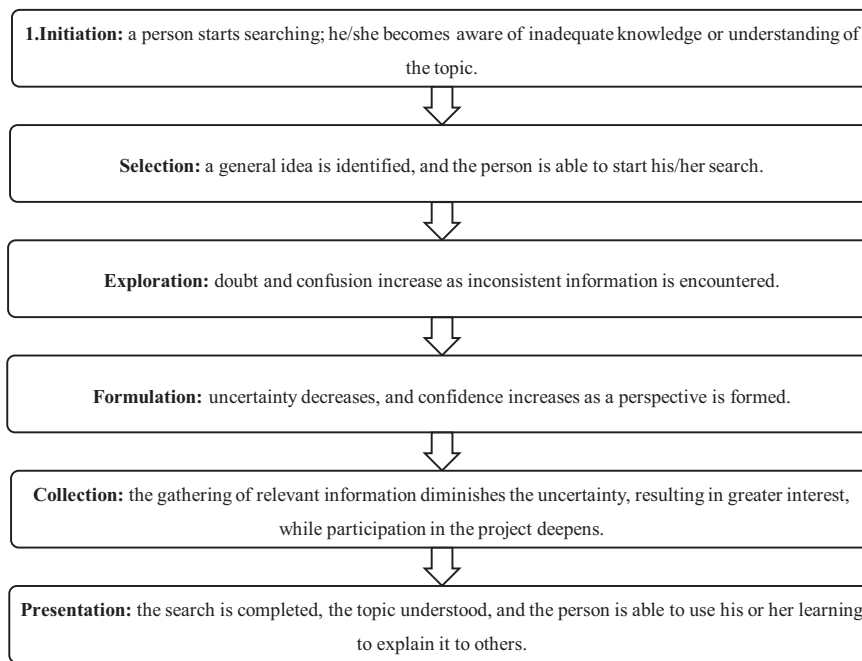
**1.Initiation:** a person starts searching; he/she becomes aware of inadequate knowledge or understanding of the topic.

**Selection:** a general idea is identified, and the person is able to start his/her search.

**Exploration:** doubt and confusion increase as inconsistent information is encountered.

**Formulation:** uncertainty decreases, and confidence increases as a perspective is formed.

**Collection:** the gathering of relevant information diminishes the uncertainty, resulting in greater interest, while participation in the project deepens.

**Presentation:** the search is completed, the topic understood, and the person is able to use his or her learning to explain it to others.